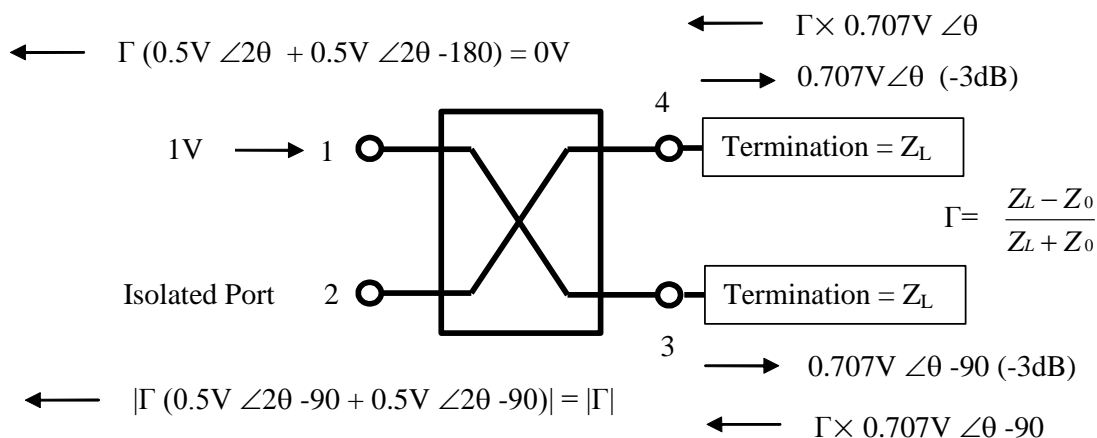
$\Gamma \times 0.707V \angle\theta$

$\Gamma$ (0.5V $\angle 2\theta$ + 0.5V $\angle 2\theta$ -180) = 0V

0.707V$\angle\theta$ (-3dB)

4

1V 1

Termination = $Z_L$

$\Gamma = \frac{Z_L - Z_0}{Z_L + Z_0}$

Isolated Port 2

Termination = $Z_L$

3

0.707V $\angle\theta$ -90 (-3dB)

|$\Gamma$ (0.5V $\angle 2\theta$ -90 + 0.5V $\angle 2\theta$ -90)| = |$\Gamma$|

$\Gamma \times 0.707V \angle\theta$ -90